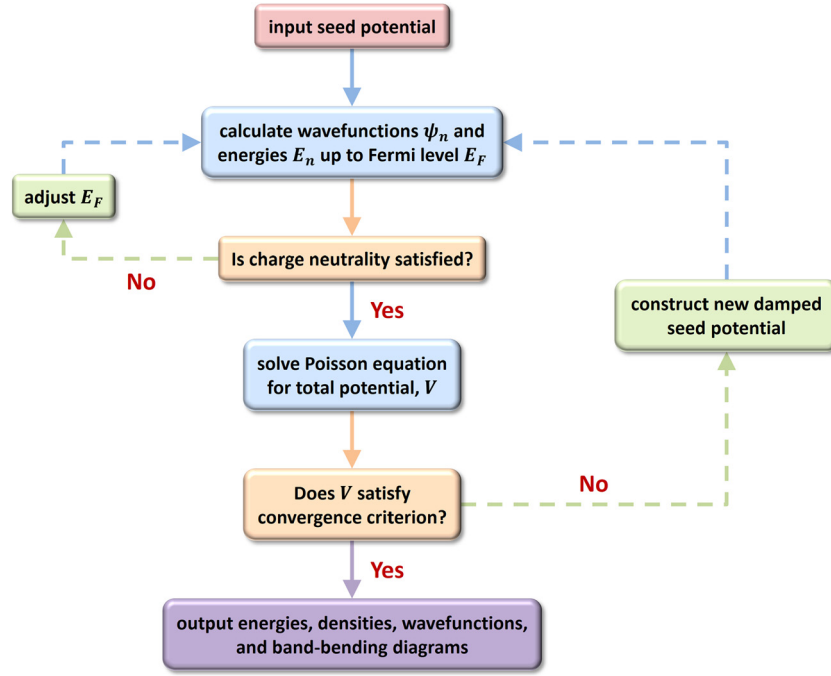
input seed potential

calculate wavefunctions $\psi_n$ and energies $E_n$ up to Fermi level $E_F$

adjust $E_F$

Is charge neutrality satisfied?

No

Yes

construct new damped seed potential

solve Poisson equation for total potential, $V$

Does $V$ satisfy convergence criterion?

No

Yes

output energies, densities, wavefunctions, and band-bending diagrams